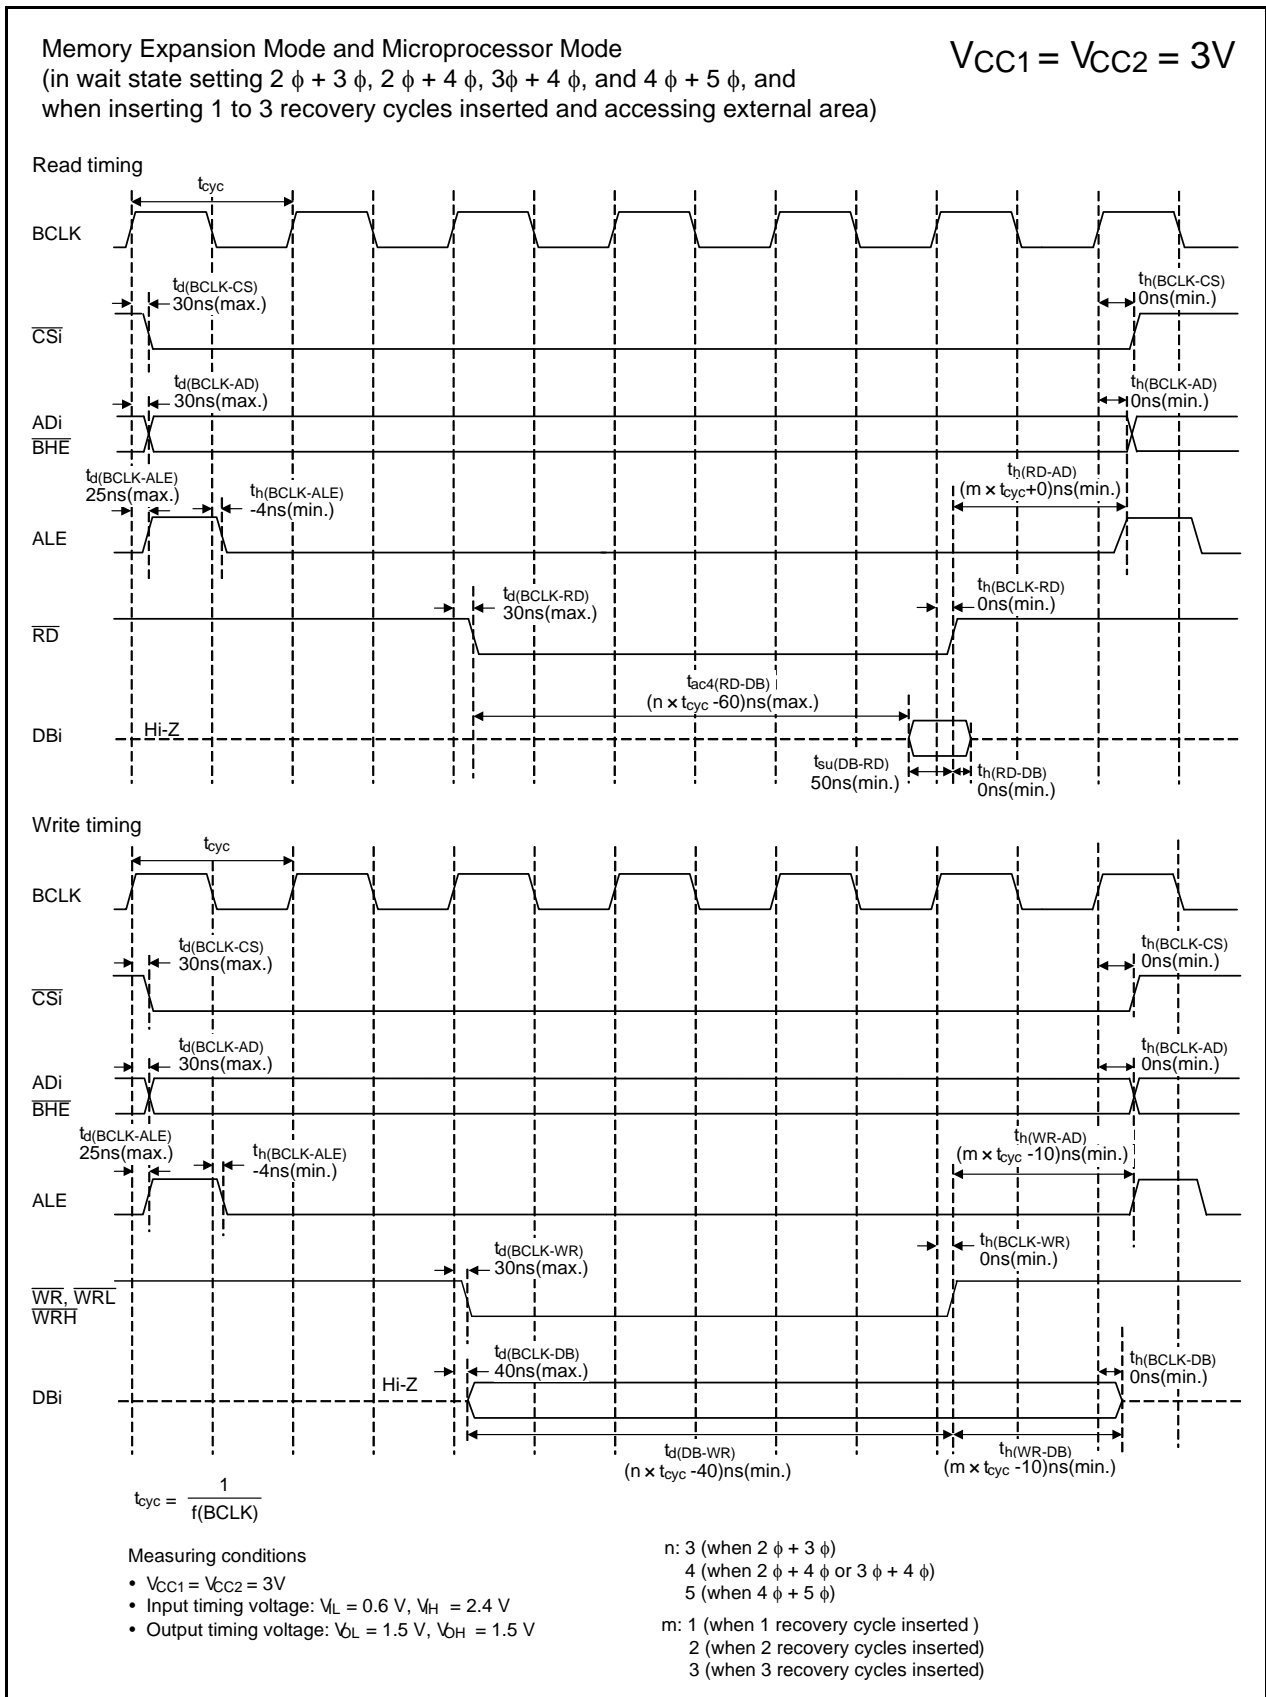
Memory Expansion Mode and Microprocessor Mode
(in wait state setting 2 $\phi$ + 3 $\phi$, 2 $\phi$ + 4 $\phi$, 3$\phi$ + 4 $\phi$, and 4 $\phi$ + 5 $\phi$, and when inserting 1 to 3 recovery cycles inserted and accessing external area)

$V_{CC1} = V_{CC2} = 3V$

Read timing

$t_{cyc}$

BCLK

$t_{d(BCLK-CS)}$
30ns(max.)

$t_{h(BCLK-CS)}$
0ns(min.)

$\overline{CSi}$

$t_{d(BCLK-AD)}$
30ns(max.)

$t_{h(BCLK-AD)}$
0ns(min.)

ADi
$\overline{BHE}$

$t_{d(BCLK-ALE)}$
25ns(max.)

$t_{h(BCLK-ALE)}$
-4ns(min.)

$t_{h(RD-AD)}$
(m × $t_{cyc}$+0)ns(min.)

ALE

$t_{d(BCLK-RD)}$
30ns(max.)

$t_{h(BCLK-RD)}$
0ns(min.)

$\overline{RD}$

$t_{ac4(RD-DB)}$
(n × $t_{cyc}$ -60)ns(max.)

DBi

Hi-Z

$t_{su(DB-RD)}$
50ns(min.)

$t_{h(RD-DB)}$
0ns(min.)

Write timing

$t_{cyc}$

BCLK

$t_{d(BCLK-CS)}$
30ns(max.)

$t_{h(BCLK-CS)}$
0ns(min.)

$\overline{CSi}$

$t_{d(BCLK-AD)}$
30ns(max.)

$t_{h(BCLK-AD)}$
0ns(min.)

ADi
$\overline{BHE}$

$t_{d(BCLK-ALE)}$
25ns(max.)

$t_{h(BCLK-ALE)}$
-4ns(min.)

$t_{h(WR-AD)}$
(m × $t_{cyc}$ -10)ns(min.)

ALE

$t_{d(BCLK-WR)}$
30ns(max.)

$t_{h(BCLK-WR)}$
0ns(min.)

$\overline{WR}$, $\overline{WRL}$
$\overline{WRH}$

$t_{d(BCLK-DB)}$
40ns(max.)

$t_{h(BCLK-DB)}$
0ns(min.)

Hi-Z

DBi

$t_{d(DB-WR)}$
(n × $t_{cyc}$ -40)ns(min.)

$t_{h(WR-DB)}$
(m × $t_{cyc}$ -10)ns(min.)

$t_{cyc} = \frac{1}{f(BCLK)}$

Measuring conditions
• $V_{CC1} = V_{CC2} = 3V$
• Input timing voltage: $V_{IL}$ = 0.6 V, $V_{IH}$ = 2.4 V
• Output timing voltage: $V_{OL}$ = 1.5 V, $V_{OH}$ = 1.5 V

n: 3 (when 2 $\phi$ + 3 $\phi$)
4 (when 2 $\phi$ + 4 $\phi$ or 3 $\phi$ + 4 $\phi$)
5 (when 4 $\phi$ + 5 $\phi$)

m: 1 (when 1 recovery cycle inserted )
2 (when 2 recovery cycles inserted)
3 (when 3 recovery cycles inserted)